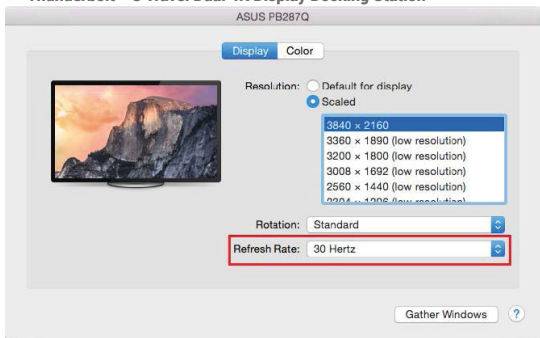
Thunderbolt™ 3 Travel Dual 4K Display Docking Station

ASUS PB287Q

Display Color

Resolution: Default for display
Scaled

3840 × 2160
3360 × 1890 (low resolution)
3200 × 1800 (low resolution)
3008 × 1692 (low resolution)
2560 × 1440 (low resolution)
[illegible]

Rotation: Standard

Refresh Rate: 30 Hertz

Gather Windows ?